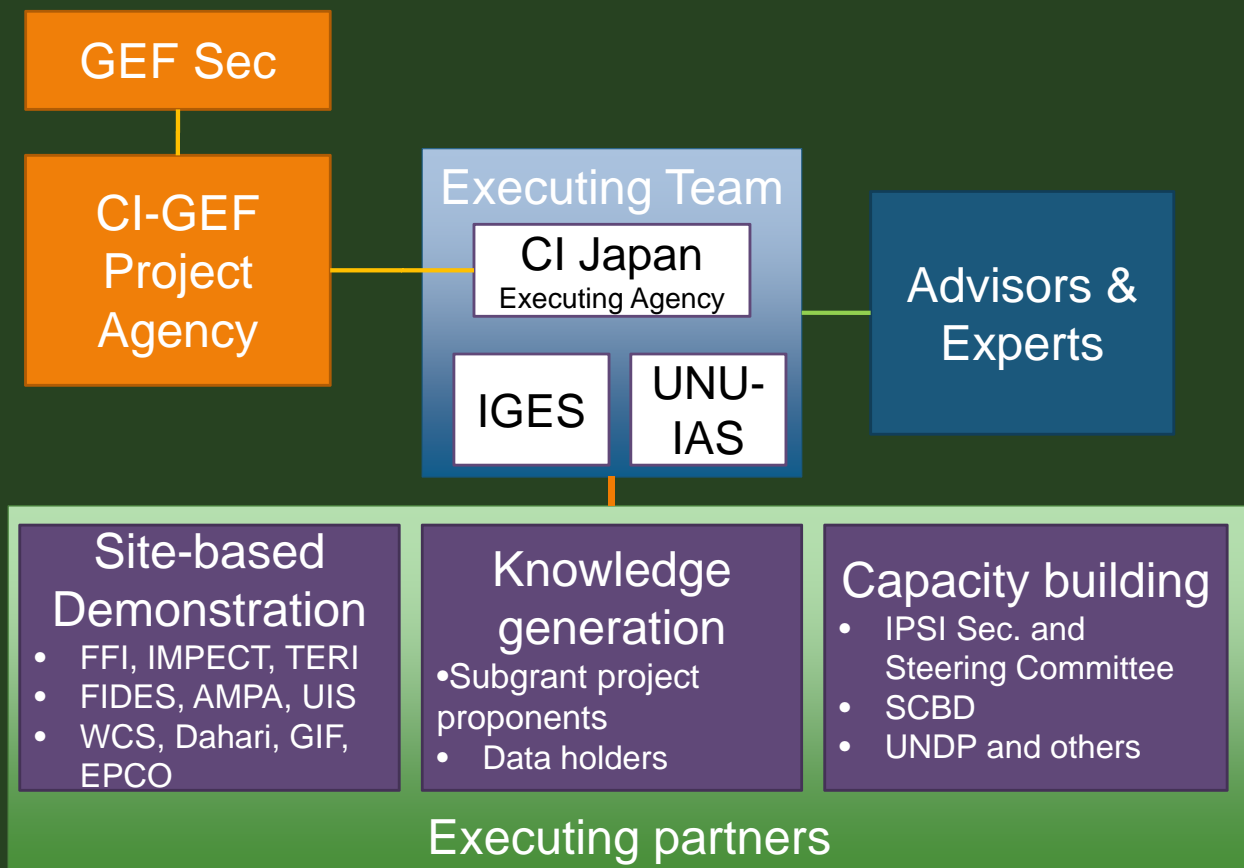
GEF Sec

CI-GEF Project Agency

Executing Team

CI Japan
Executing Agency

IGES

UNU-IAS

Advisors & Experts

Site-based Demonstration
• FFI, IMPECT, TERI
• FIDES, AMPA, UIS
• WCS, Dahari, GIF, EPCO

Knowledge generation
•Subgrant project proponents
• Data holders

Capacity building
• IPSI Sec. and Steering Committee
• SCBD
• UNDP and others

Executing partners